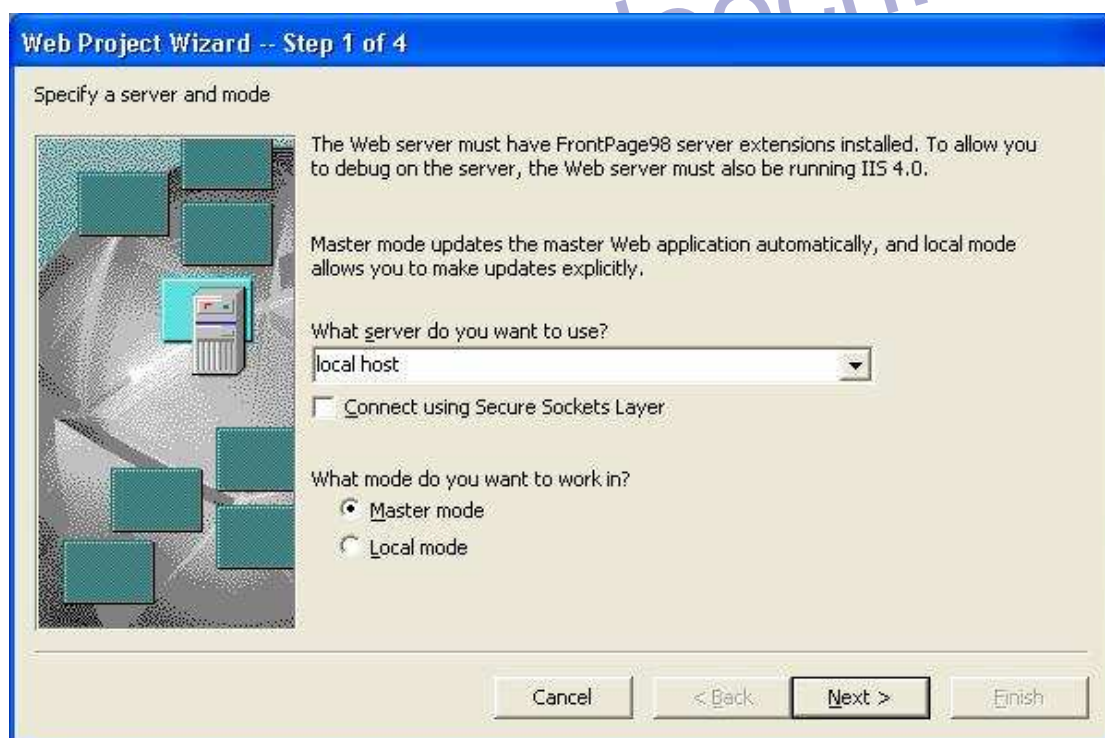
Web Project Wizard -- Step 1 of 4

Specify a server and mode

The Web server must have FrontPage98 server extensions installed. To allow you to debug on the server, the Web server must also be running IIS 4.0.

Master mode updates the master Web application automatically, and local mode allows you to make updates explicitly.

What server do you want to use?

local host

Connect using Secure Sockets Layer

What mode do you want to work in?

Master mode

Local mode

Cancel

< Back

Next >

Finish